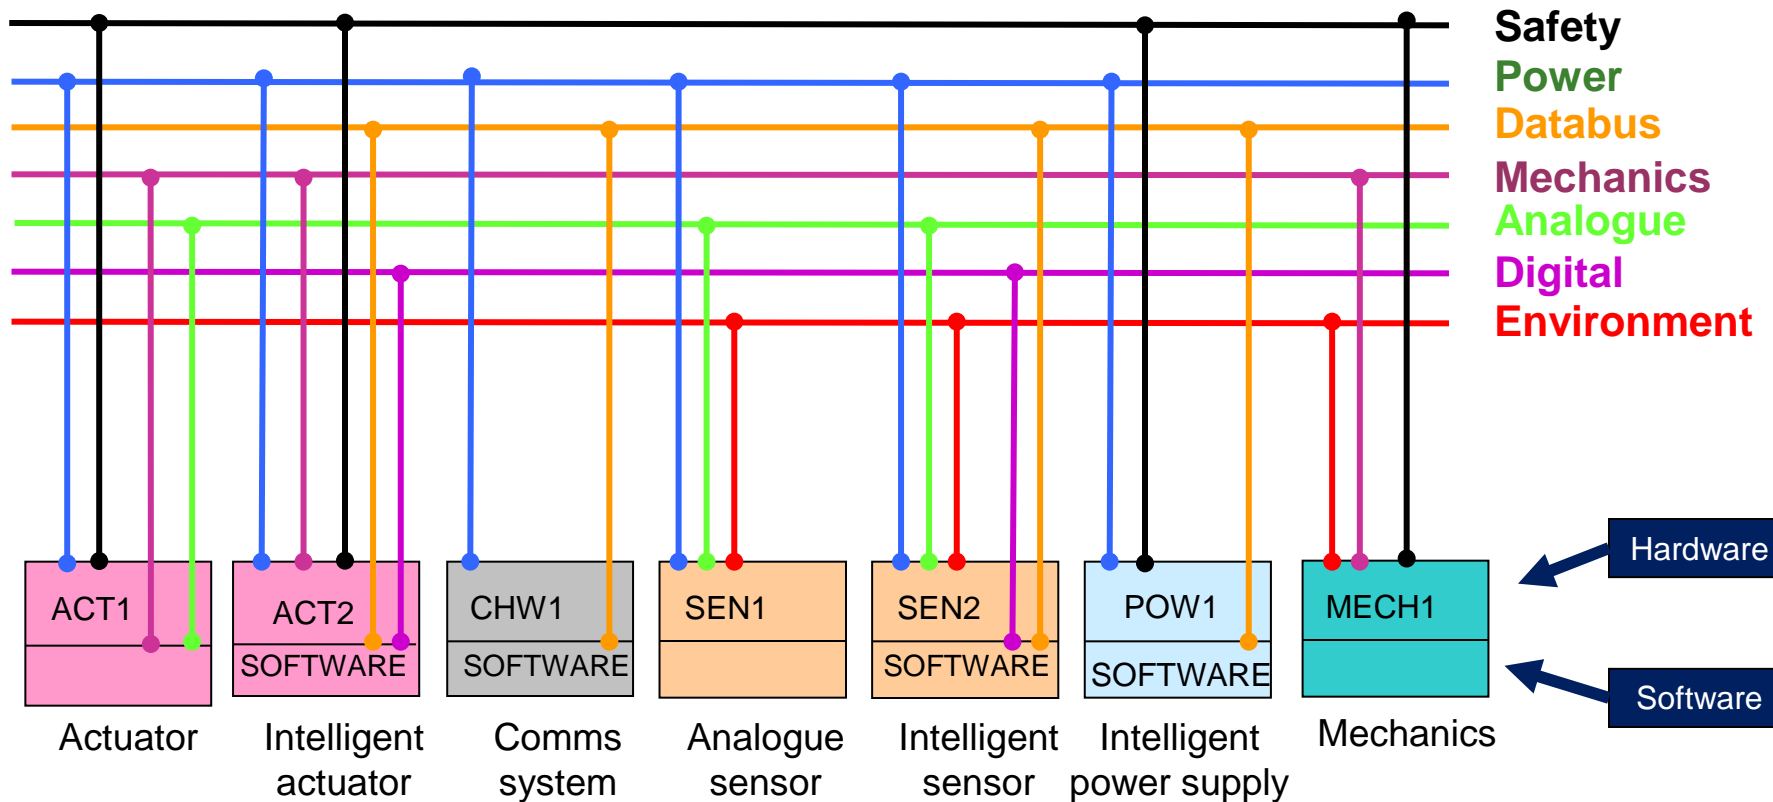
Safety
Power
Databus
Mechanics
Analogue
Digital
Environment

ACT1

ACT2
SOFTWARE

CHW1
SOFTWARE

SEN1

SEN2
SOFTWARE

POW1
SOFTWARE

MECH1

Hardware

Software

Actuator

Intelligent actuator

Comms system

Analogue sensor

Intelligent sensor

Intelligent power supply

Mechanics